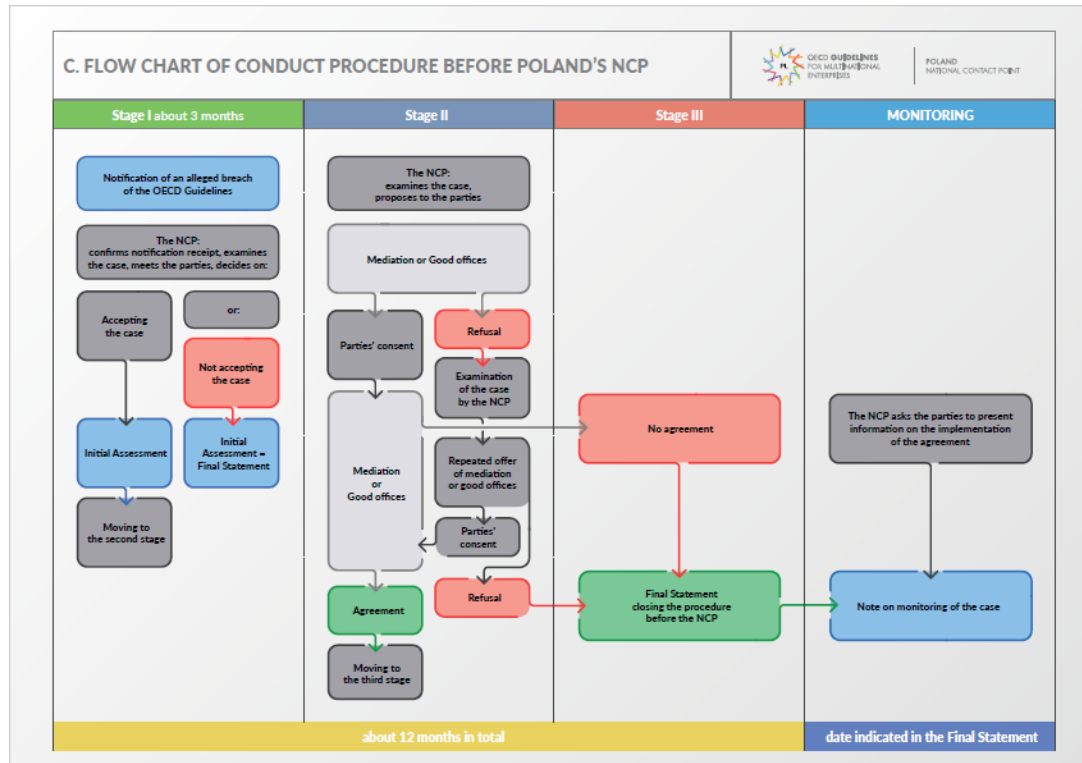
C. FLOW CHART OF CONDUCT PROCEDURE BEFORE POLAND'S NCP

OECD GUIDELINES FOR MULTINATIONAL ENTERPRISES

POLAND NATIONAL CONTACT POINT

Stage I about 3 months

Notification of an alleged breach of the OECD Guidelines

The NCP: confirms notification receipt, examines the case, meets the parties, decides on:

Accepting the case

or:

Not accepting the case

Initial Assessment

Initial Assessment = Final Statement

Moving to the second stage

Stage II

The NCP: examines the case, proposes to the parties

Mediation or Good offices

Parties' consent

Refusal

Examination of the case by the NCP

Mediation or Good offices

Repeated offer of mediation or good offices

Parties' consent

Refusal

Agreement

Moving to the third stage

Stage III

No agreement

Final Statement closing the procedure before the NCP

MONITORING

The NCP asks the parties to present information on the implementation of the agreement

Note on monitoring of the case

about 12 months in total

date indicated in the Final Statement